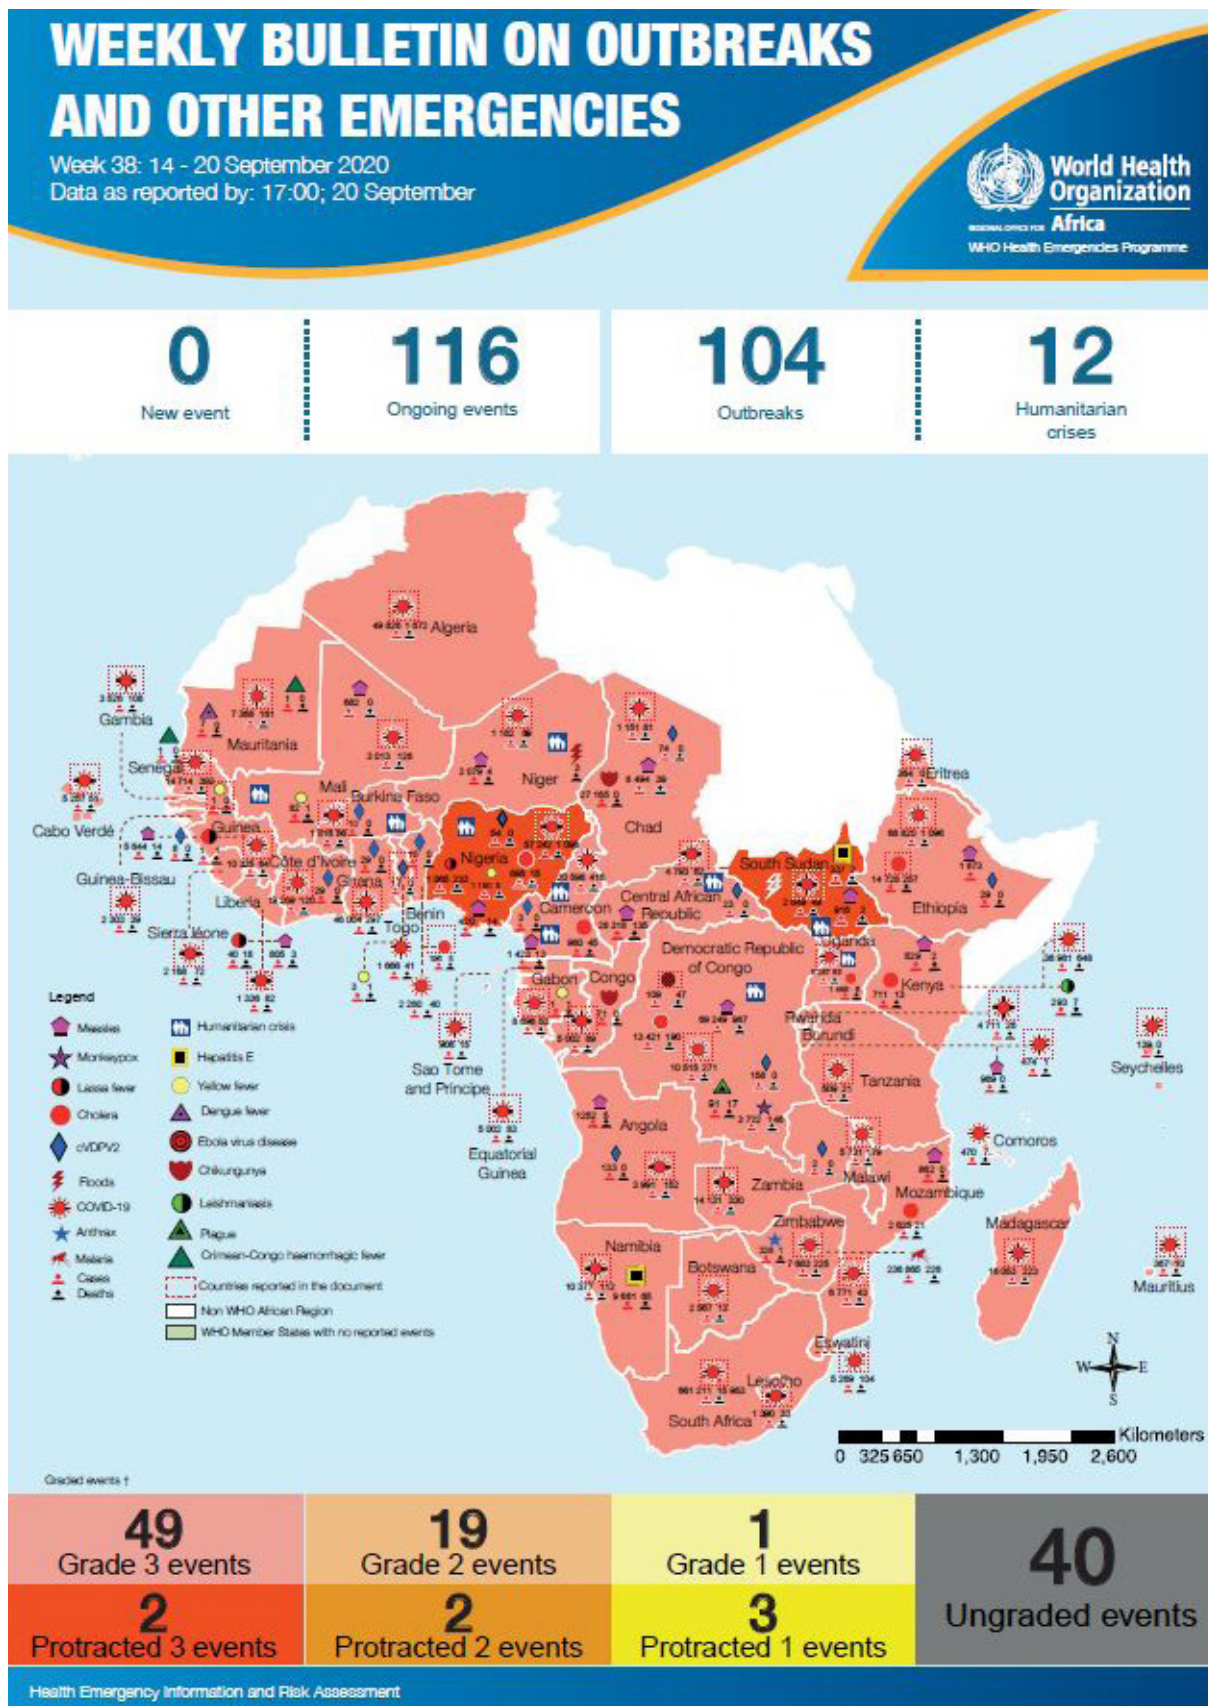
WEEKLY BULLETIN ON OUTBREAKS AND OTHER EMERGENCIES

Week 38: 14 - 20 September 2020
Data as reported by: 17:00; 20 September

World Health Organization
REGIONAL OFFICE FOR Africa
WHO Health Emergencies Programme

0
New event

116
Ongoing events

104
Outbreaks

12
Humanitarian crises

Algeria
Gambia
Mauritania
Senegal
Mali
Niger
Burkina Faso
Chad
Eritrea
Cabo Verde
Guinea
Côte d'Ivoire
Nigeria
Ghana
Guinea-Bissau
Liberia
Benin
Togo
Cameroon
Central African Republic
South Sudan
Ethiopia
Sierra léone
Democratic Republic of Congo
Uganda
Kenya
Gabon
Congo
Rwanda
Burundi
Sao Tome and Principe
Tanzania
Seychelles
Angola
Equatorial Guinea
Comoros
Malawi
Zambia
Mozambique
Zimbabwe
Madagascar
Namibia
Botswana
Mauritius
Eswatini
Lesotho
South Africa

Legend
Measles
Monkeypox
Lassa fever
Cholera
cVDPV2
Floods
COVID-19
Anthrax
Malaria
Cases
Deaths
Humanitarian crisis
Hepatitis E
Yellow fever
Dengue fever
Ebola virus disease
Chikungunya
Leishmaniasis
Plague
Crimean-Congo haemorrhagic fever
Countries reported in the document
Non WHO African Region
WHO Member States with no reported events

Kilometers
0 325 650 1,300 1,950 2,600

Graded events †

49
Grade 3 events

19
Grade 2 events

1
Grade 1 events

40
Ungraded events

2
Protracted 3 events

2
Protracted 2 events

3
Protracted 1 events

Health Emergency Information and Risk Assessment